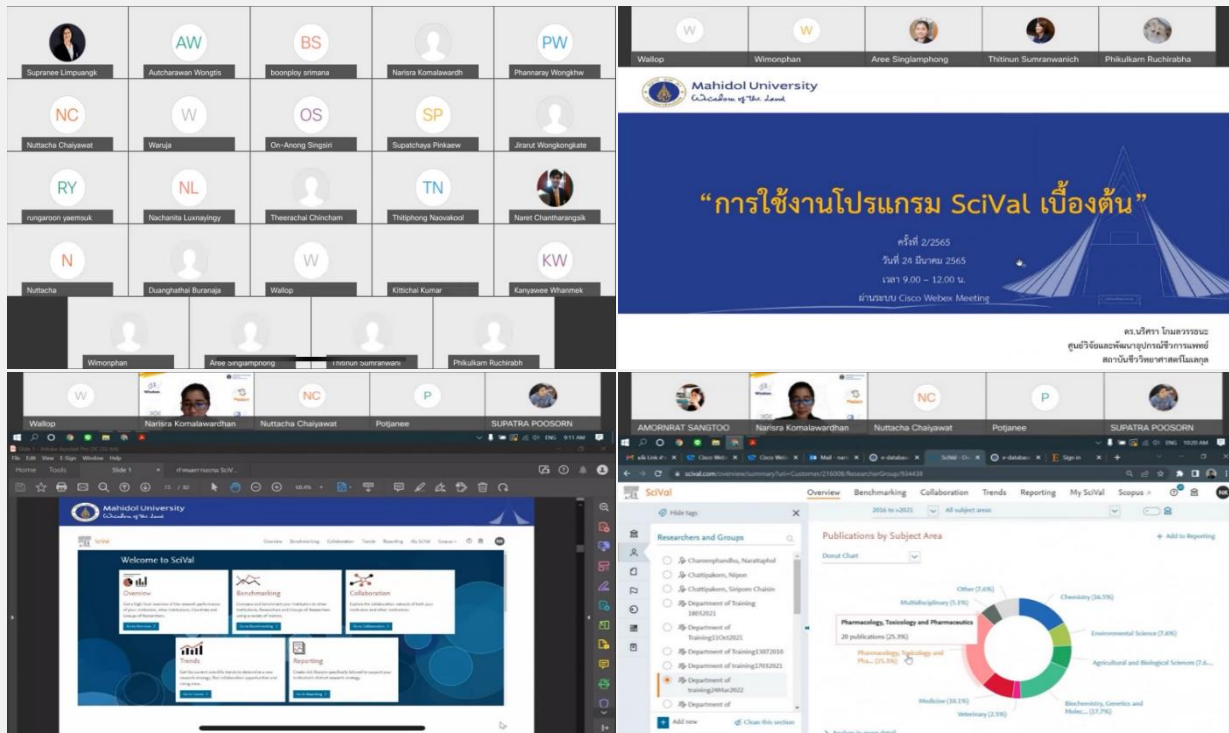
AW BS PW
Supranee Limpuangk Autcharawan Wongtis boonploy srimana Narisra Komalawardh Phannaray Wongkhw
NC W OS SP
Nuttacha Chaiyawat Waruja On-Anong Singsiri Supatchaya Pinkaew Jirarut Wongkongkate
RY NL TN
rungaroon yaemsuk Nachanita Luxnayingy Theerachai Chincham Thitiphong Naovakool Naret Chantharangsik
N W KW
Nuttacha Duanghathai Buranaja Wallop Kittichai Kumar Kanyawee Whanmek
Wimonphan Aree Singlamphong Thitinun Sumranwani Phikulkam Ruchirabh

W W
Wallop Wimonphan Aree Singlamphong Thitinun Sumranwanich Phikulkam Ruchirabha
Mahidol University
Wisdom of the Land
“การใช้งานโปรแกรม SciVal เบื้องต้น”
ครั้งที่ 2/2565
วันที่ 24 มีนาคม 2565
เวลา 9.00 – 12.00 น.
ผ่านระบบ Cisco Webex Meeting
ดร.นริศรา โกมลวรรธนะ
ศูนย์วิจัยและพัฒนาอุปกรณ์ชีวการแพทย์
สถาบันชีววิทยาศาสตร์โมเลกุล

W NC P
Wallop Narisra Komalawardhan Nuttacha Chaiyawat Potjanee SUPATRA POOSORN
File Edit View E-Sign Window Help
Home Tools Slide 1
Mahidol University
Wisdom of the Land
SciVal
Overview Benchmarking Collaboration Trends Reporting My SciVal
Welcome to SciVal
Overview
Benchmarking
Collaboration
Trends
Reporting

NC P
AMORNRAT SANGTOO Narisra Komalawardhan Nuttacha Chaiyawat Potjanee SUPATRA POOSORN
SciVal
Overview Benchmarking Collaboration Trends Reporting My SciVal Scopus
Hide tags
Researchers and Groups
Chamemphandhu, Naruttaphol
Chattipakorn, Nipon
Chattipakorn, Siriporn Chaisin
Department of Training 18012021
Department of Training21Oct2021
Department of training13072016
Department of training17032021
Department of training24Mar2022
Department of
Add new
Clean this section
2016 to >2021 All subject areas
Publications by Subject Area
Add to Reporting
Donut Chart
Other (7.6%)
Multidisciplinary (5.1%)
Chemistry (16.5%)
Pharmacology, Toxicology and Pharmaceutics
20 publications (25.3%)
Pharmacology, Toxicology and Pha... (25.3%)
Environmental Science (7.6%)
Agricultural and Biological Sciences (7.6...
Medicine (38.1%)
Veterinary (2.5%)
Biochemistry, Genetics and Molec... (17.7%)